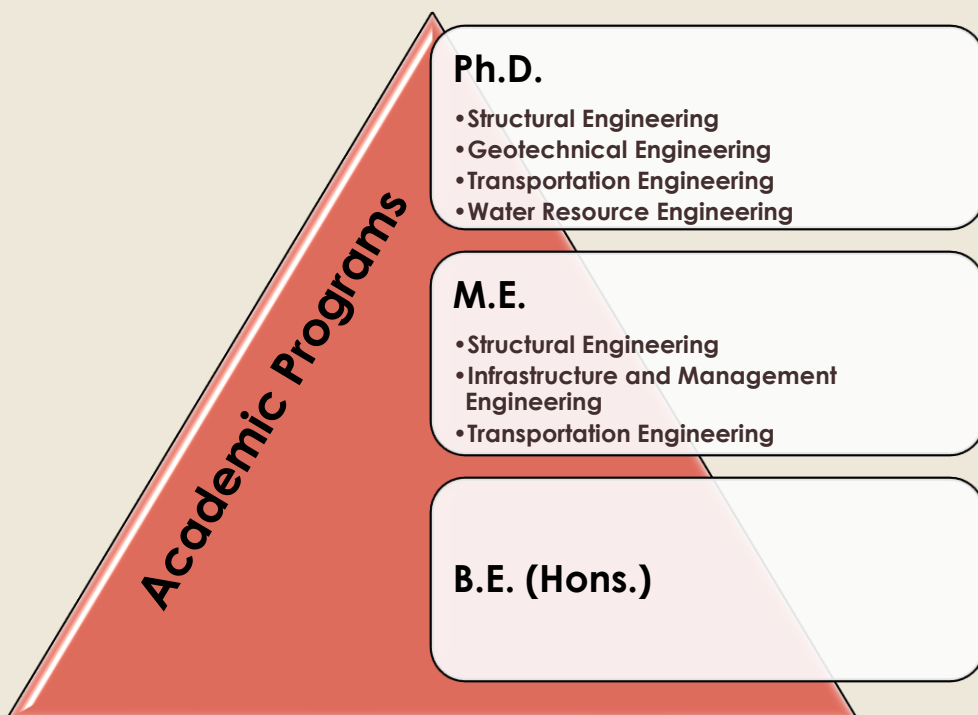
Academic Programs

Ph.D.

•Structural Engineering
•Geotechnical Engineering
•Transportation Engineering
•Water Resource Engineering

M.E.

•Structural Engineering
•Infrastructure and Management Engineering
•Transportation Engineering

B.E. (Hons.)